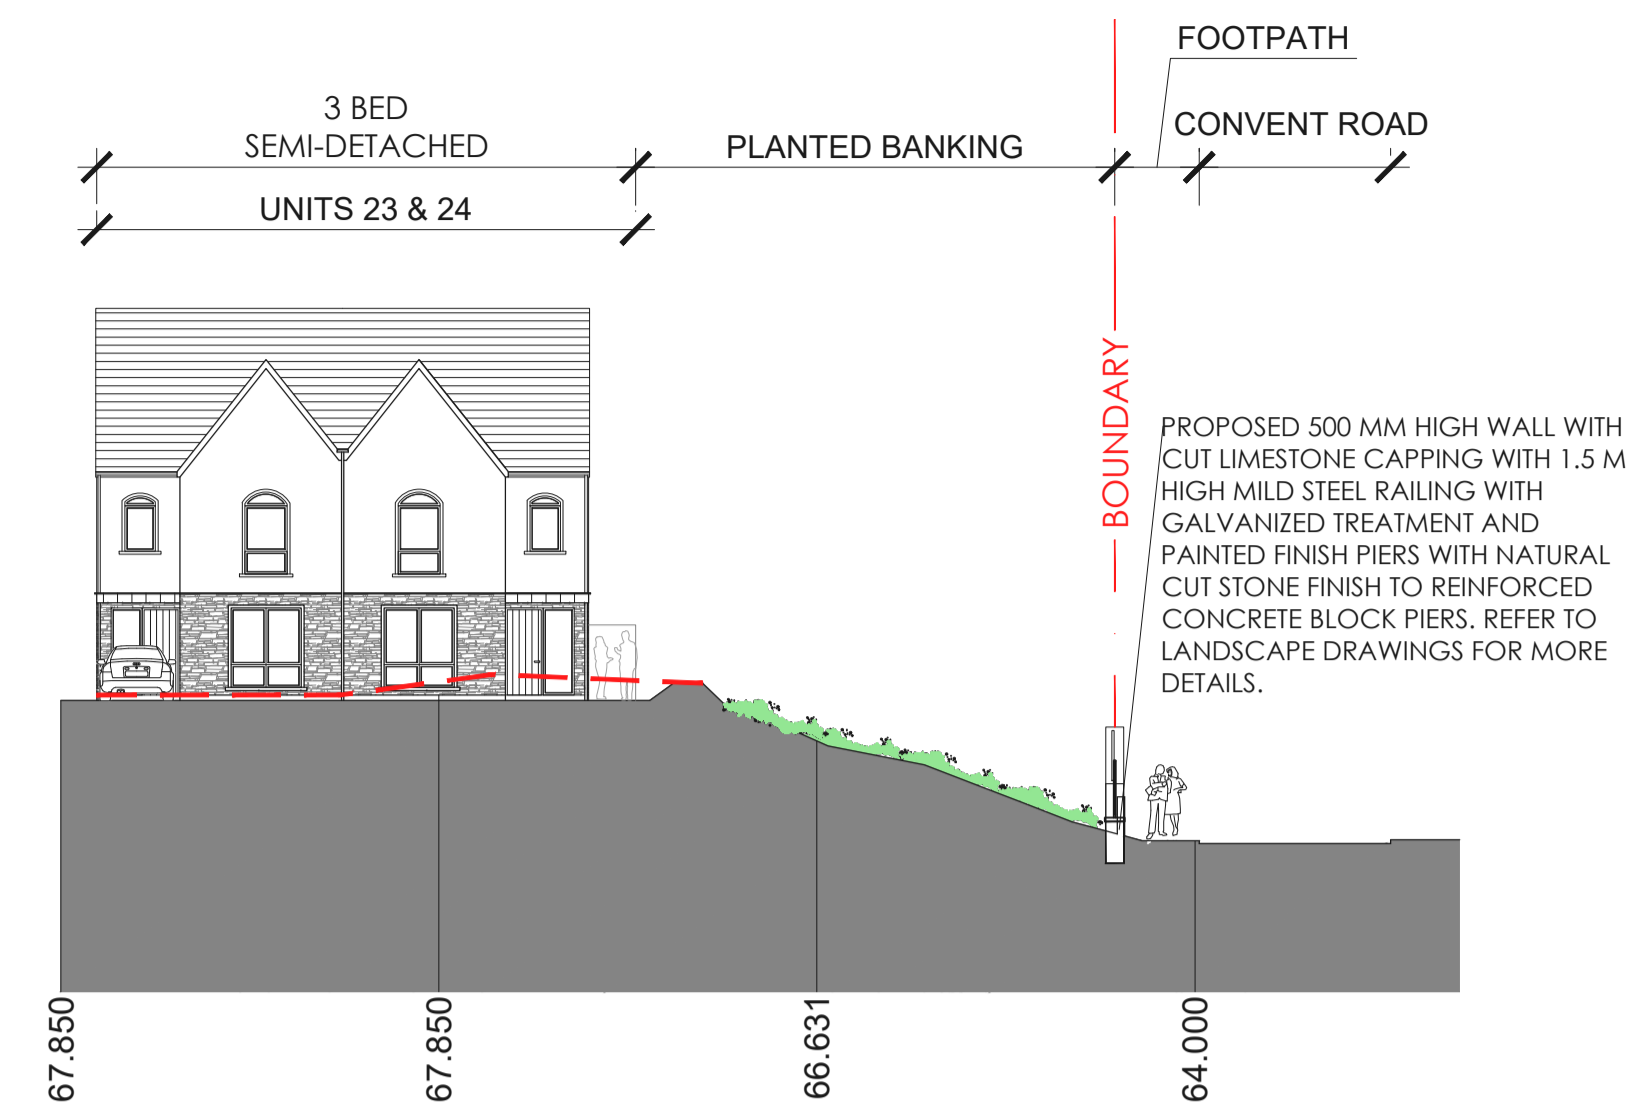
3 BED
SEMI-DETACHED

UNITS 23 & 24

PLANTED BANKING

FOOTPATH

CONVENT ROAD

BOUNDARY

PROPOSED 500 MM HIGH WALL WITH CUT LIMESTONE CAPPING WITH 1.5 M HIGH MILD STEEL RAILING WITH GALVANIZED TREATMENT AND PAINTED FINISH PIERS WITH NATURAL CUT STONE FINISH TO REINFORCED CONCRETE BLOCK PIERS. REFER TO LANDSCAPE DRAWINGS FOR MORE DETAILS.

67.850

67.850

66.631

64.000